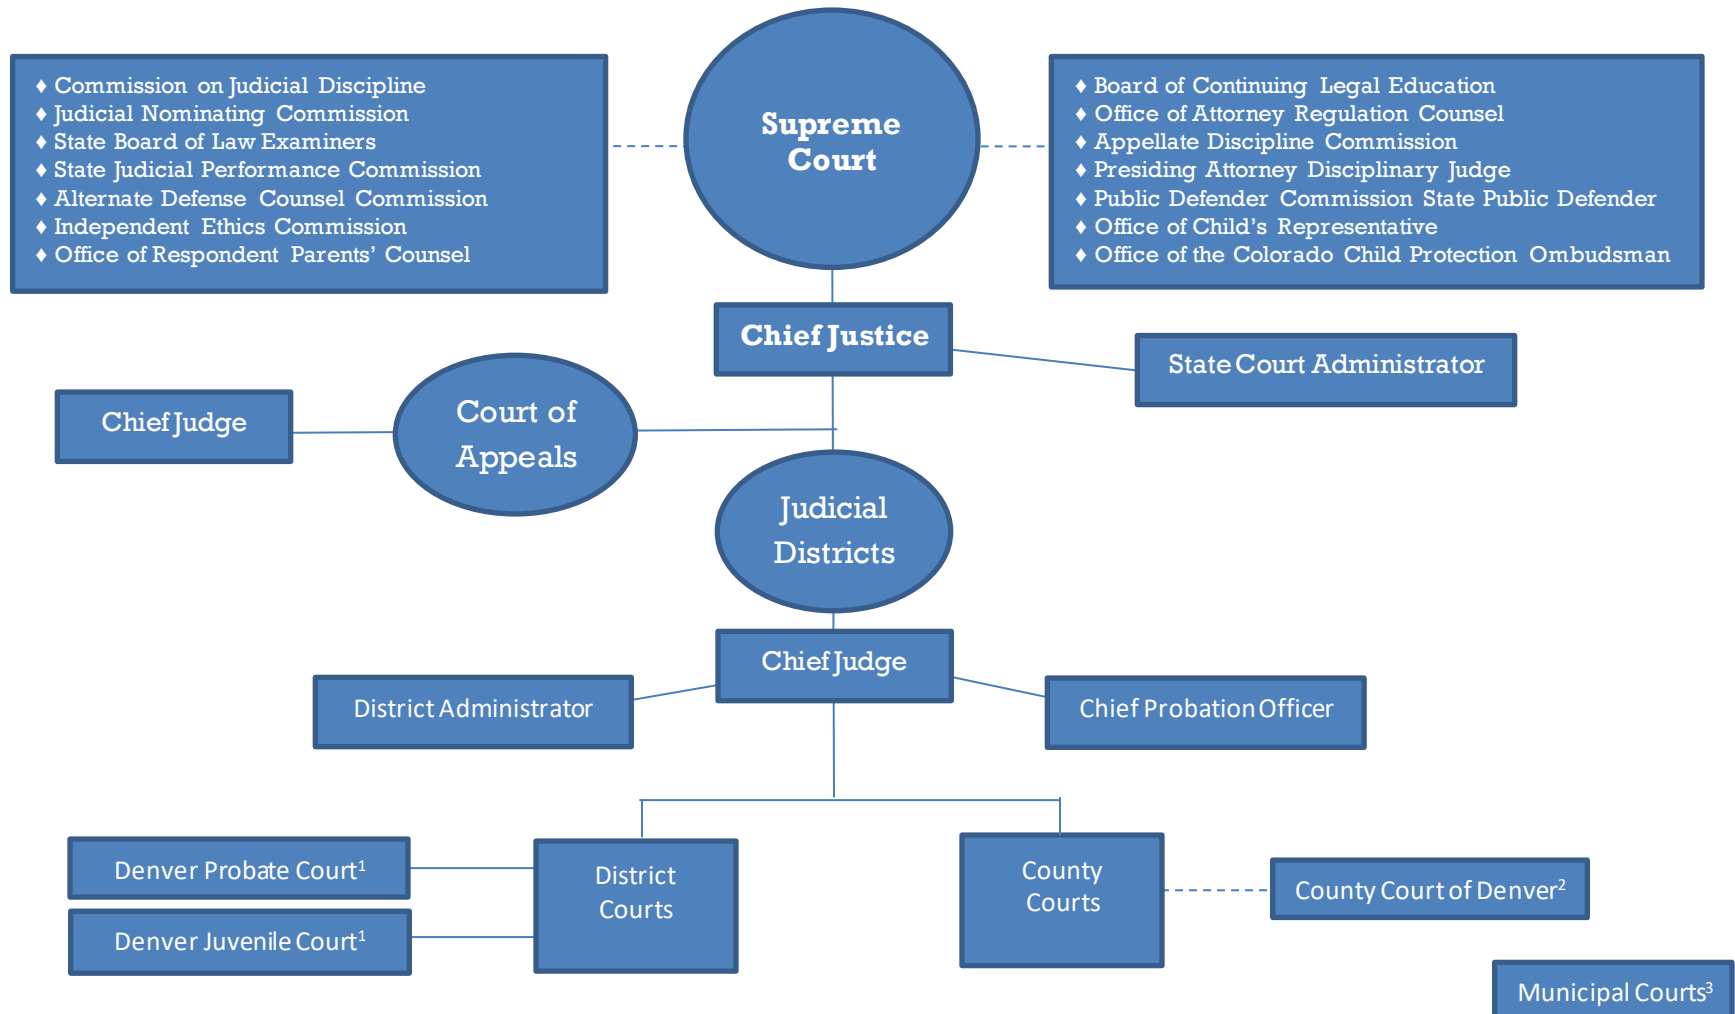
♦ Commission on Judicial Discipline
♦ Judicial Nominating Commission
♦ State Board of Law Examiners
♦ State Judicial Performance Commission
♦ Alternate Defense Counsel Commission
♦ Independent Ethics Commission
♦ Office of Respondent Parents' Counsel

Supreme Court

♦ Board of Continuing Legal Education
♦ Office of Attorney Regulation Counsel
♦ Appellate Discipline Commission
♦ Presiding Attorney Disciplinary Judge
♦ Public Defender Commission State Public Defender
♦ Office of Child's Representative
♦ Office of the Colorado Child Protection Ombudsman

Chief Justice

State Court Administrator

Chief Judge

Court of Appeals

Judicial Districts

Chief Judge

District Administrator

Chief Probation Officer

Denver Probate Court$^1$

Denver Juvenile Court$^1$

District Courts

County Courts

County Court of Denver$^2$

Municipal Courts$^3$